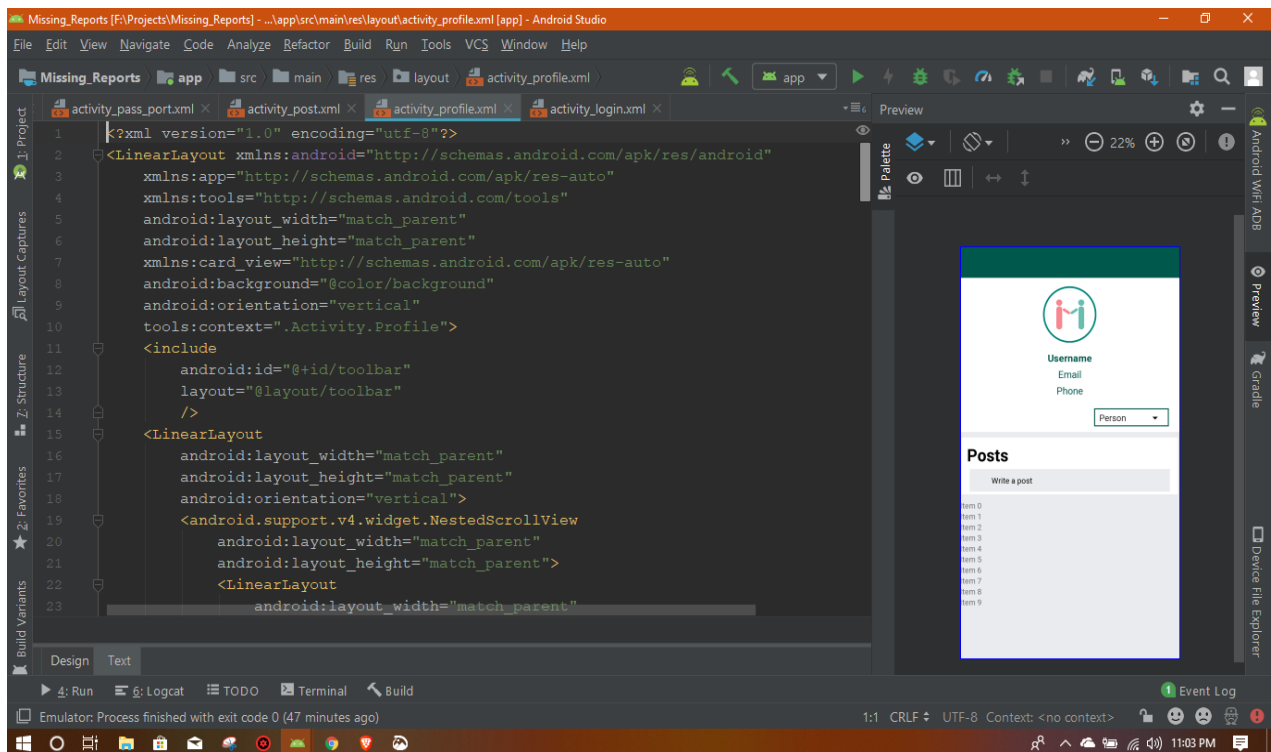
Missing_Reports [F:\Projects\Missing_Reports] - ...\app\src\main\res\layout\activity_profile.xml [app] - Android Studio

File Edit View Navigate Code Analyze Refactor Build Run Tools VCS Window Help

Missing_Reports app src main res layout activity_profile.xml app

activity_pass_port.xml activity_post.xml activity_profile.xml activity_login.xml

Preview

1: Project Layout Captures Z: Structure 2: Favorites Build Variants

1 <?xml version="1.0" encoding="utf-8"?>
2 <LinearLayout xmlns:android="http://schemas.android.com/apk/res/android"
3 xmlns:app="http://schemas.android.com/apk/res-auto"
4 xmlns:tools="http://schemas.android.com/tools"
5 android:layout_width="match_parent"
6 android:layout_height="match_parent"
7 xmlns:card_view="http://schemas.android.com/apk/res-auto"
8 android:background="@color/background"
9 android:orientation="vertical"
10 tools:context=".Activity.Profile">
11 <include
12 android:id="@+id/toolbar"
13 layout="@layout/toolbar"
14 />
15 <LinearLayout
16 android:layout_width="match_parent"
17 android:layout_height="match_parent"
18 android:orientation="vertical">
19 <android.support.v4.widget.NestedScrollView
20 android:layout_width="match_parent"
21 android:layout_height="match_parent">
22 <LinearLayout
23 android:layout_width="match_parent"

Palette

22%

Username
Email
Phone
Person

Posts
Write a post
Item 0
Item 1
Item 2
Item 3
Item 4
Item 5
Item 6
Item 7
Item 8
Item 9

Android WiFi ADB Preview Gradle Device File Explorer

Design Text

4: Run 6: Logcat TODO Terminal Build Event Log

Emulator: Process finished with exit code 0 (47 minutes ago)

1:1 CRLF UTF-8 Context: <no context>

11:03 PM